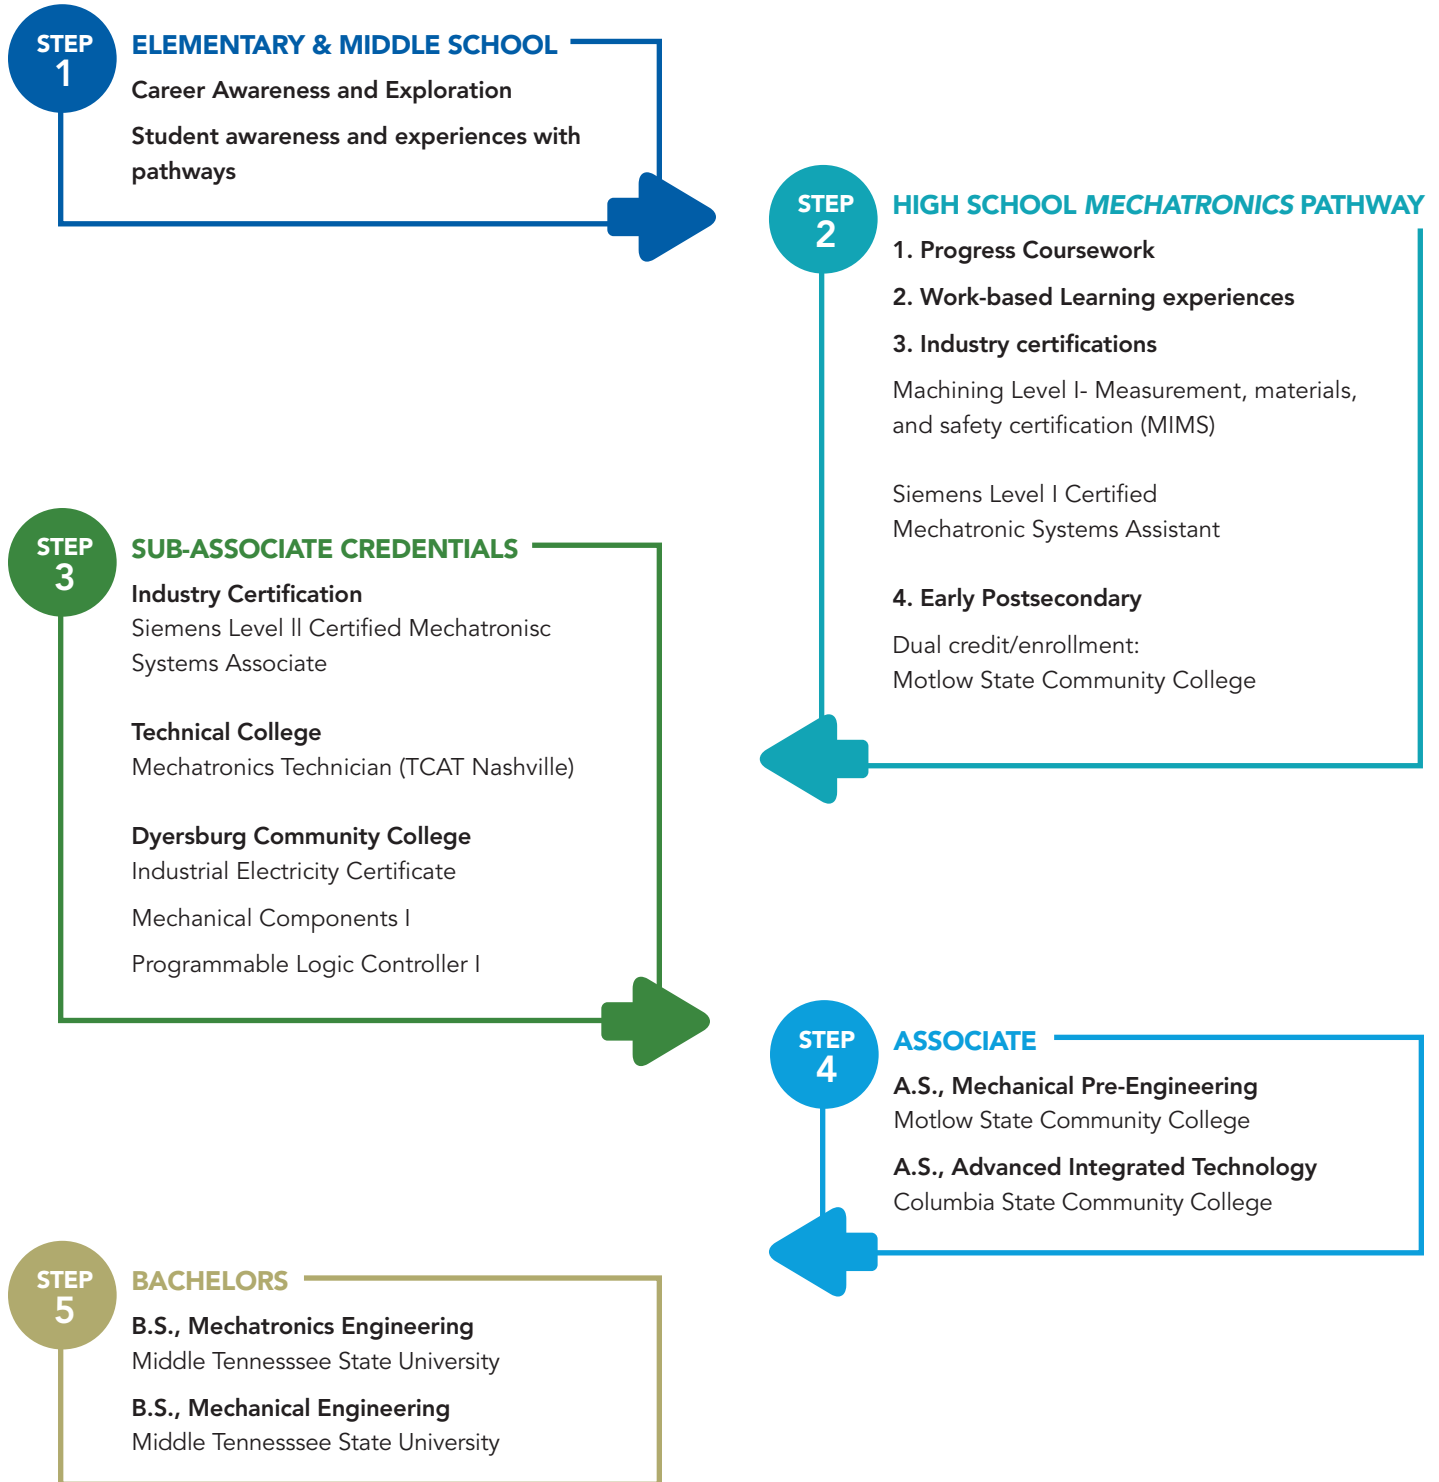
STEP 1

ELEMENTARY & MIDDLE SCHOOL

Career Awareness and Exploration

Student awareness and experiences with pathways

STEP 2

HIGH SCHOOL MECHATRONICS PATHWAY

1. Progress Coursework

2. Work-based Learning experiences

3. Industry certifications

Machining Level I- Measurement, materials, and safety certification (MIMS)

Siemens Level I Certified Mechatronic Systems Assistant

4. Early Postsecondary

Dual credit/enrollment: Motlow State Community College

STEP 3

SUB-ASSOCIATE CREDENTIALS

Industry Certification
Siemens Level ll Certified Mechatronisc Systems Associate

Technical College
Mechatronics Technician (TCAT Nashville)

Dyersburg Community College
Industrial Electricity Certificate

Mechanical Components I

Programmable Logic Controller I

STEP 4

ASSOCIATE

A.S., Mechanical Pre-Engineering
Motlow State Community College

A.S., Advanced Integrated Technology
Columbia State Community College

STEP 5

BACHELORS

B.S., Mechatronics Engineering
Middle Tennesssee State University

B.S., Mechanical Engineering
Middle Tennesssee State University